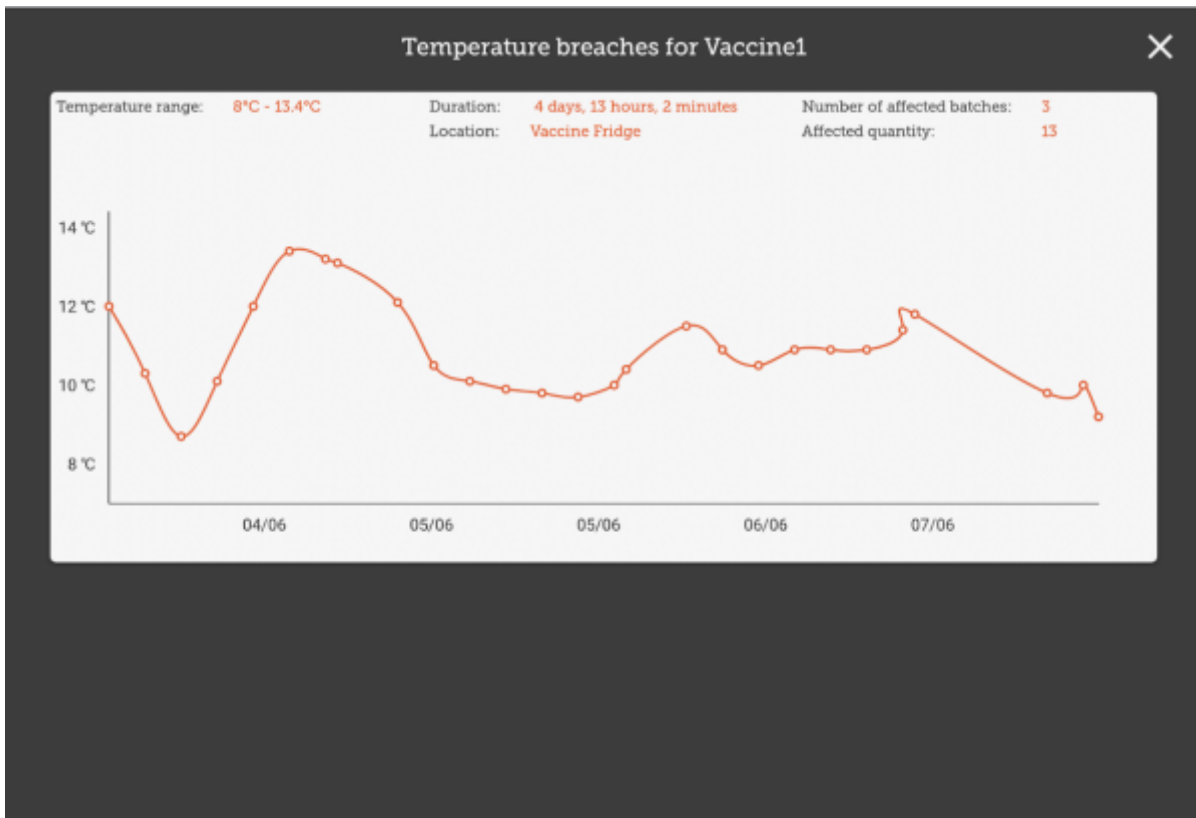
Temperature breaches for Vaccine1

✕

Temperature range: 8°C - 13.4°C

Duration: 4 days, 13 hours, 2 minutes

Location: Vaccine Fridge

Number of affected batches: 3

Affected quantity: 13

14 °C

12 °C

10 °C

8 °C

04/06

05/06

05/06

06/06

07/06